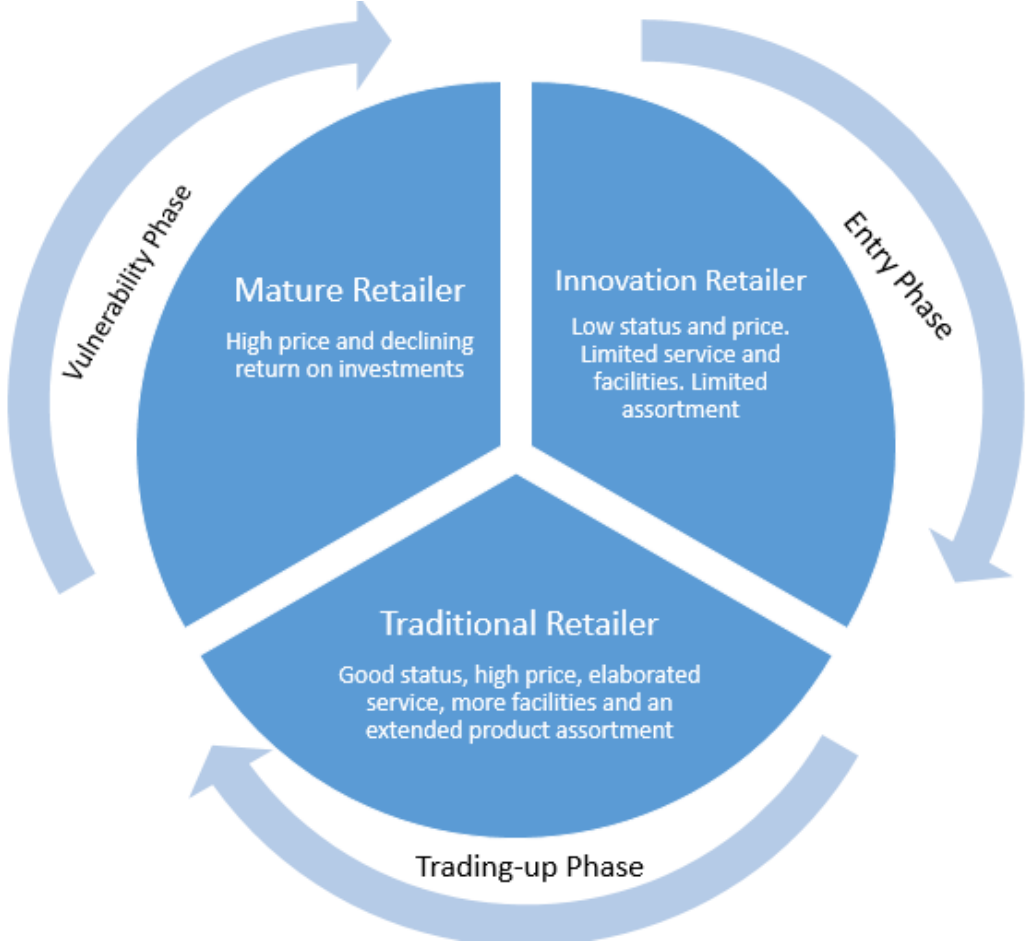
Vulnerability Phase

Mature Retailer

High price and declining return on investments

Innovation Retailer

Low status and price. Limited service and facilities. Limited assortment

Entry Phase

Traditional Retailer

Good status, high price, elaborated service, more facilities and an extended product assortment

Trading-up Phase